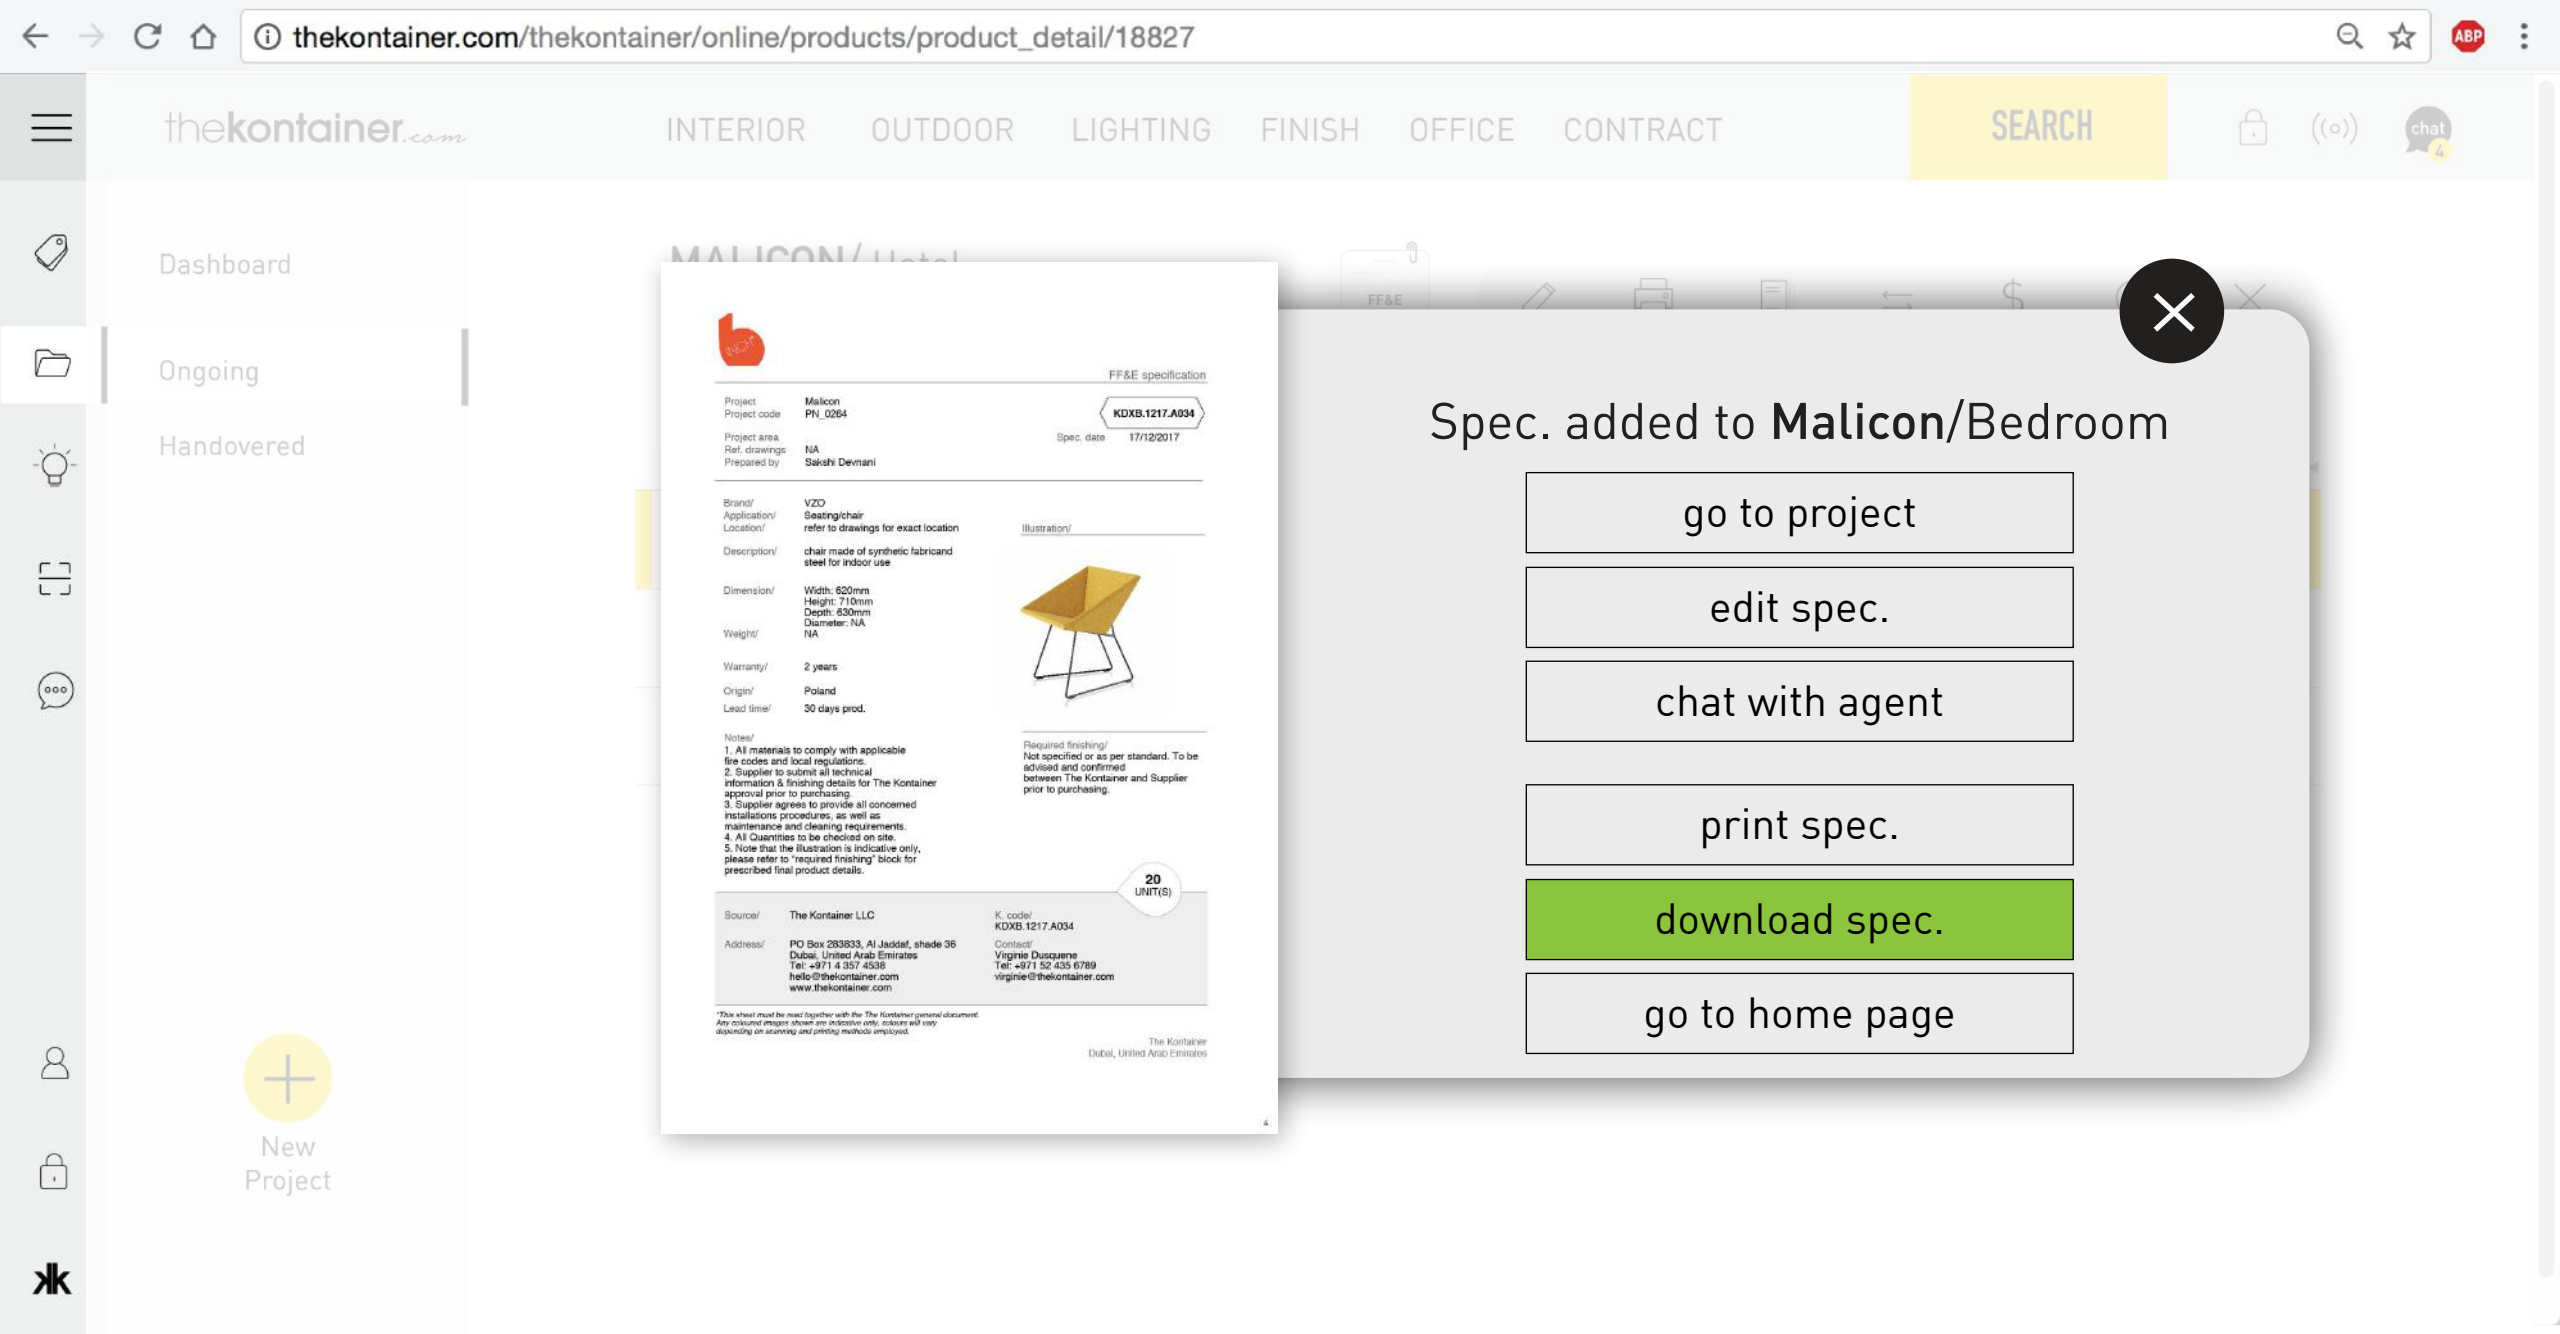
thekontainer.com/thekontainer/online/products/product_detail/18827

thekontainer.com

INTERIOR OUTDOOR LIGHTING FINISH OFFICE CONTRACT

SEARCH

chat 4

Dashboard

Ongoing

Handovered

New Project

MALICON/Hotel

FF&E

FF&E specification

Project Malicon
Project code PN_0264
Project area
Ref. drawings NA
Prepared by Sakshi Devnani

KDXB.1217.A034
Spec. date 17/12/2017

Brand/ VZO
Application/ Seating/chair
Location/ refer to drawings for exact location

Description/ chair made of synthetic fabricand steel for indoor use

Dimension/ Width: 620mm Height: 710mm Depth: 630mm Diameter: NA
Weight/ NA

Warranty/ 2 years

Origin/ Poland
Lead time/ 30 days prod.

Illustration/

Notes/
1. All materials to comply with applicable fire codes and local regulations.
2. Supplier to submit all technical information & finishing details for The Kontainer approval prior to purchasing.
3. Supplier agrees to provide all concerned installations procedures, as well as maintenance and cleaning requirements.
4. All Quantities to be checked on site.
5. Note that the illustration is indicative only, please refer to "required finishing" block for prescribed final product details.

Required finishing/
Not specified or as per standard. To be advised and confirmed between The Kontainer and Supplier prior to purchasing.

20 UNIT(S)

Source/ The Kontainer LLC
Address/ PO Box 283833, Al Jaddaf, shade 36 Dubai, United Arab Emirates Tel: +971 4 357 4538 hello@thekontainer.com www.thekontainer.com

K. code/ KDXB.1217.A034
Contact/ Virginie Dusquene Tel: +971 52 435 6789 virginie@thekontainer.com

*This sheet must be read together with the The Kontainer general document. Any coloured images shown are indicative only, colours will vary depending on scanning and printing methods employed.

The Kontainer
Dubai, United Arab Emirates

4

Spec. added to Malicon/Bedroom

go to project

edit spec.

chat with agent

print spec.

download spec.

go to home page